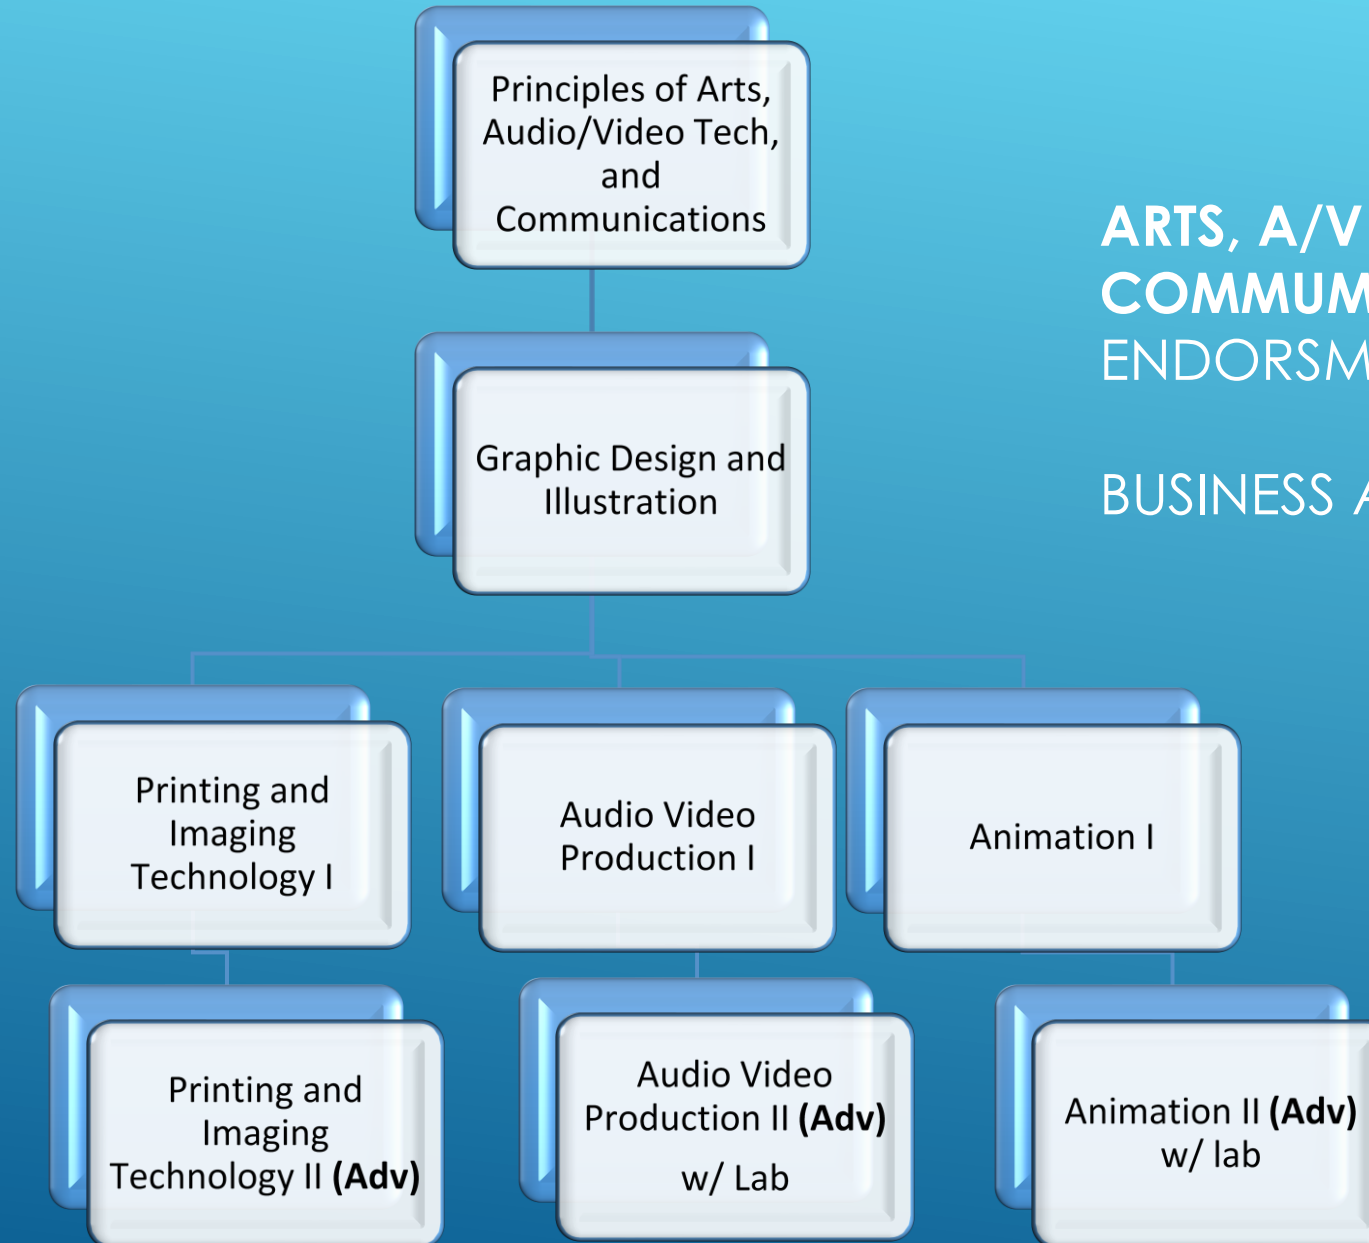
Principles of Arts, Audio/Video Tech, and Communications

Graphic Design and Illustration

Printing and Imaging Technology I

Audio Video Production I

Animation I

Printing and Imaging Technology II **(Adv)**

Audio Video Production II **(Adv)**

w/ Lab

Animation II **(Adv)** w/ lab

**ARTS, A/V**
**COMMUM**
ENDORSM

BUSINESS